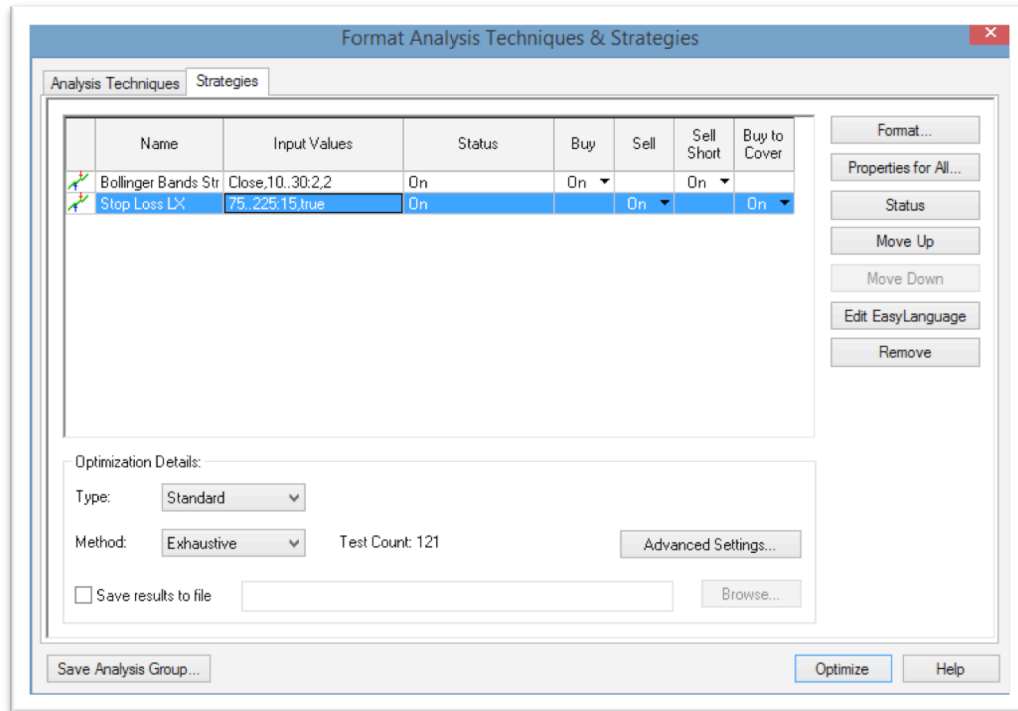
Format Analysis Techniques & Strategies

Analysis Techniques | Strategies

| | Name | Input Values | Status | Buy | Sell | Sell Short | Buy to Cover |
|---|---|---|---|---|---|---|---|
| | Bollinger Bands Str | Close,10..30:2,2 | On | On | | On | |
| | Stop Loss LX | 75..225:15,true | On | | On | | On |

Format...
Properties for All...
Status
Move Up
Move Down
Edit EasyLanguage
Remove

Optimization Details:
Type: Standard
Method: Exhaustive
Test Count: 121
Advanced Settings...
Save results to file
Browse...

Save Analysis Group...
Optimize
Help